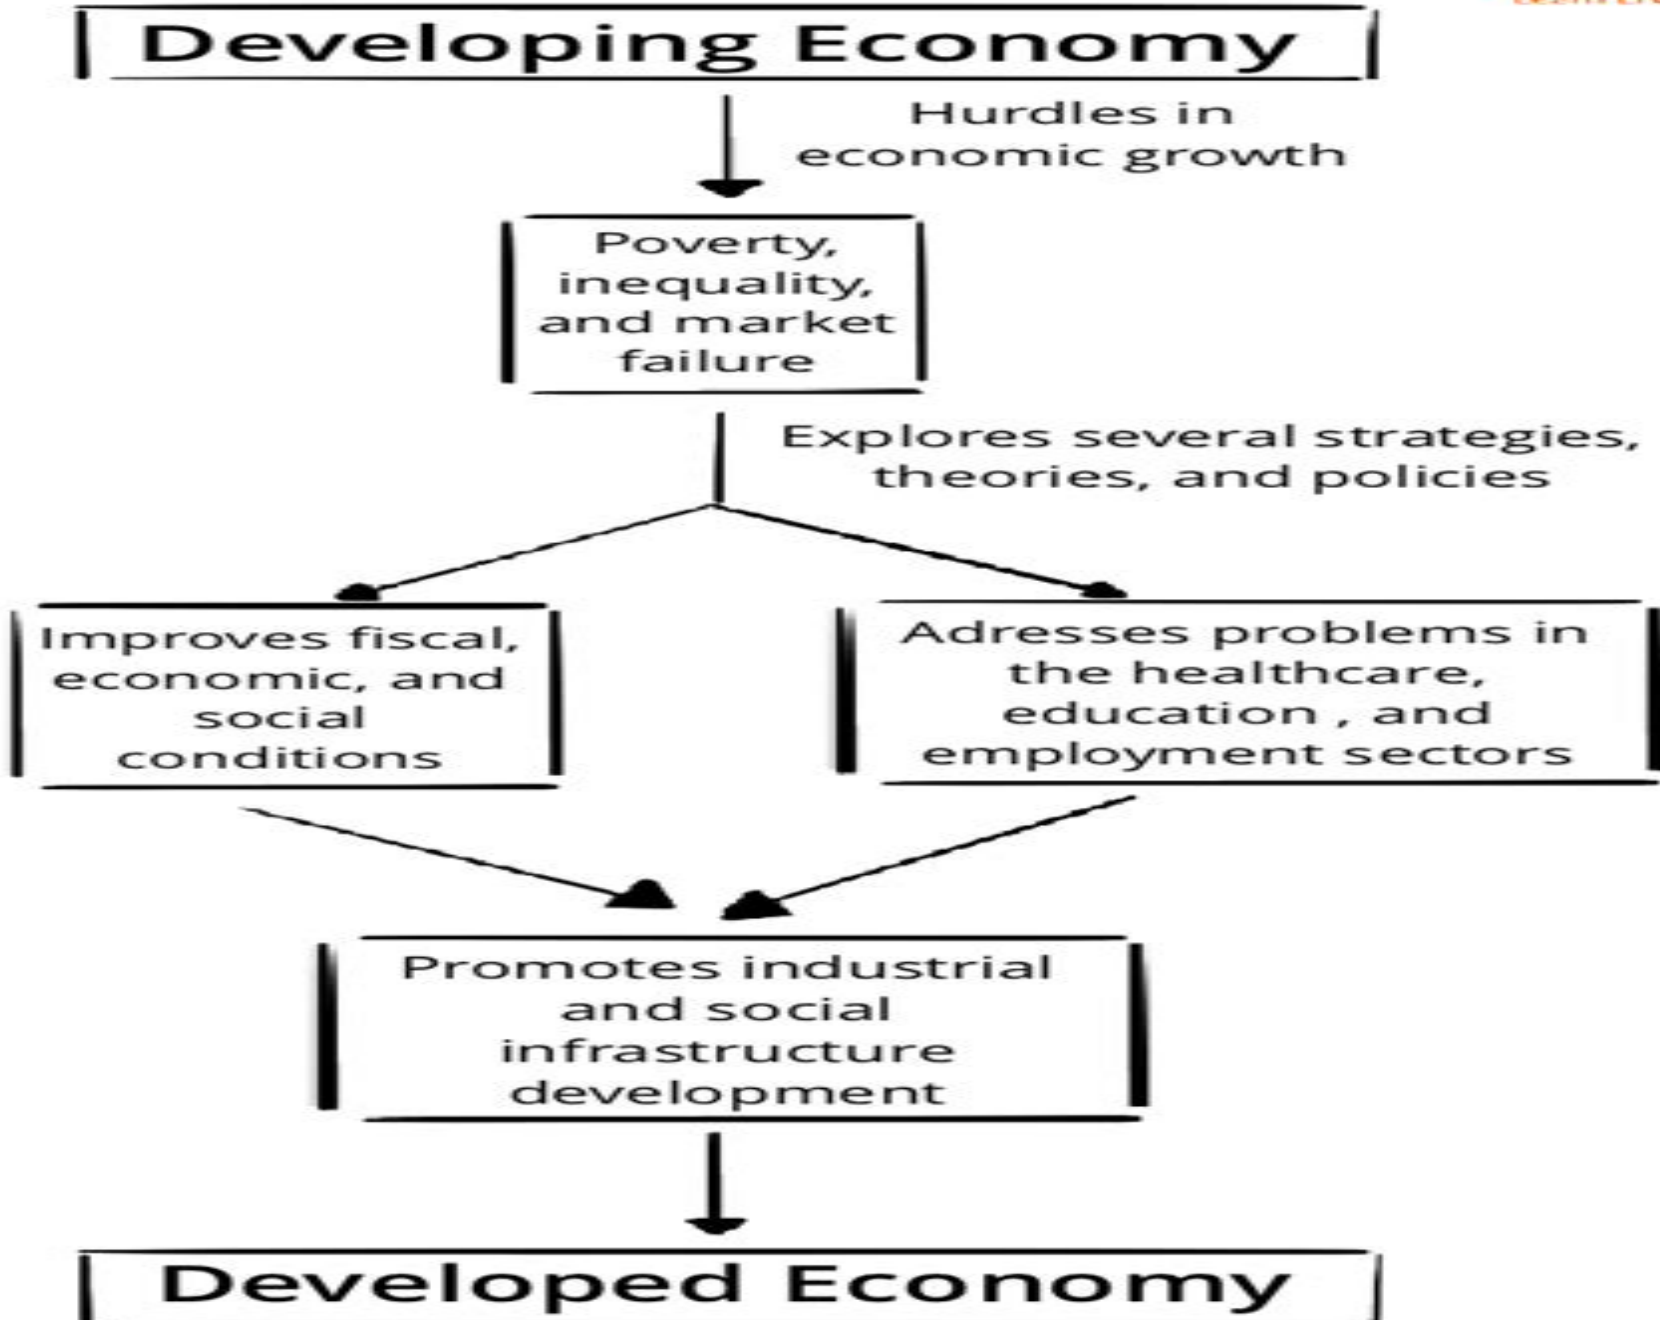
Developing Economy

Hurdles in economic growth

Poverty, inequality, and market failure

Explores several strategies, theories, and policies

Improves fiscal, economic, and social conditions

Adresses problems in the healthcare, education , and employment sectors

Promotes industrial and social infrastructure development

Developed Economy